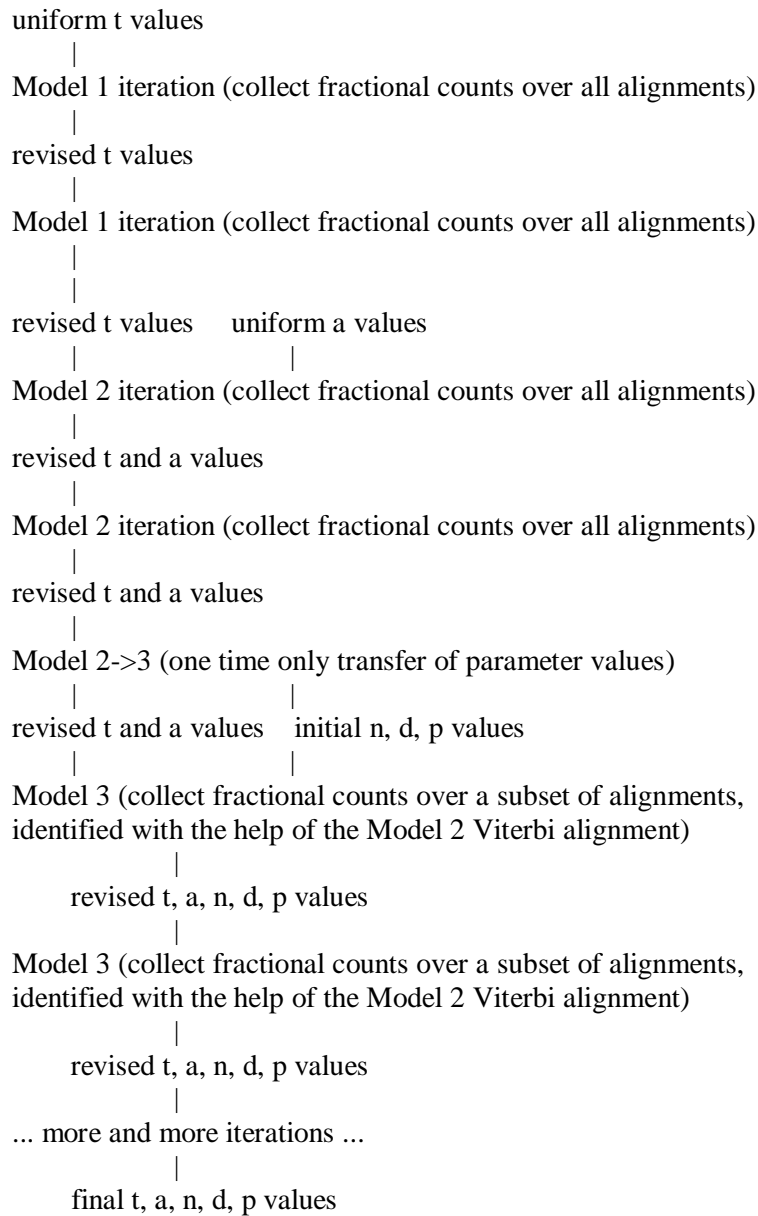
uniform t values
|
Model 1 iteration (collect fractional counts over all alignments)
|
revised t values
|
Model 1 iteration (collect fractional counts over all alignments)
|
|
revised t values     uniform a values
|     |
Model 2 iteration (collect fractional counts over all alignments)
|
revised t and a values
|
Model 2 iteration (collect fractional counts over all alignments)
|
revised t and a values
|
Model 2->3 (one time only transfer of parameter values)
|     |
revised t and a values     initial n, d, p values
|     |
Model 3 (collect fractional counts over a subset of alignments, identified with the help of the Model 2 Viterbi alignment)
|
revised t, a, n, d, p values
|
Model 3 (collect fractional counts over a subset of alignments, identified with the help of the Model 2 Viterbi alignment)
|
revised t, a, n, d, p values
|
... more and more iterations ...
|
final t, a, n, d, p values